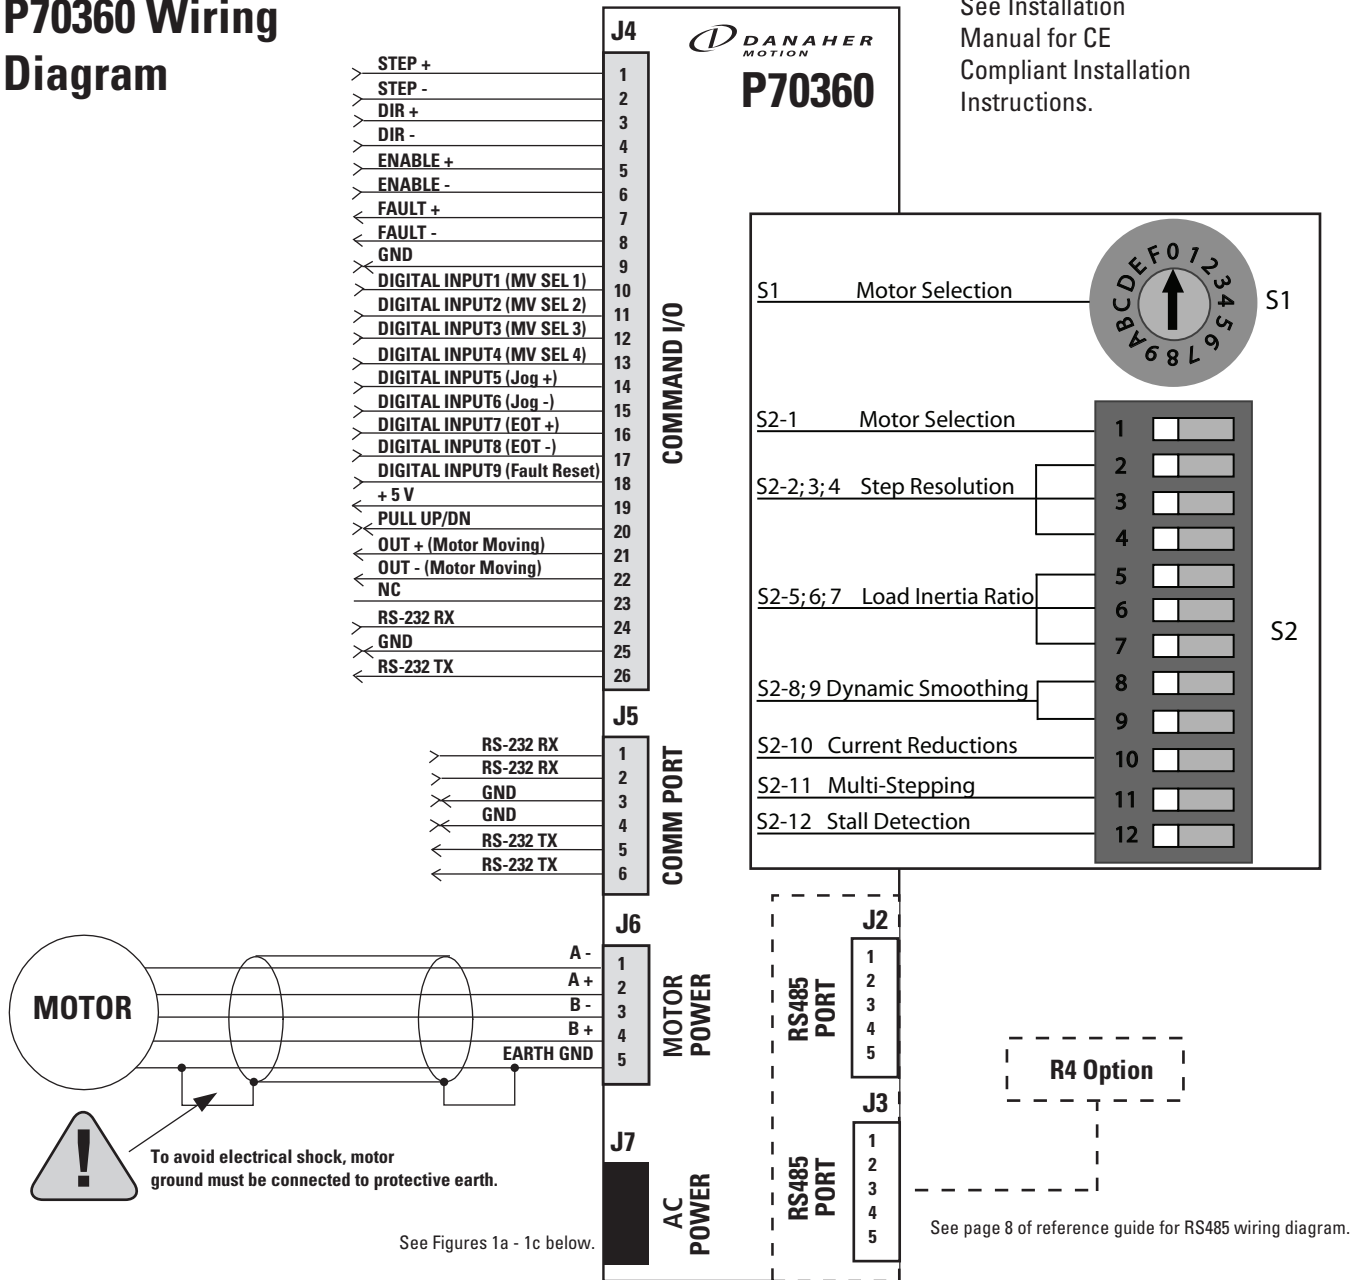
P70360 Wiring Diagram

See Installation Manual for CE Compliant Installation Instructions.

J4

DANAHER MOTION
P70360

STEP +
STEP -
DIR +
DIR -
ENABLE +
ENABLE -
FAULT +
FAULT -
GND
DIGITAL INPUT1 (MV SEL 1)
DIGITAL INPUT2 (MV SEL 2)
DIGITAL INPUT3 (MV SEL 3)
DIGITAL INPUT4 (MV SEL 4)
DIGITAL INPUT5 (Jog +)
DIGITAL INPUT6 (Jog -)
DIGITAL INPUT7 (EOT +)
DIGITAL INPUT8 (EOT -)
DIGITAL INPUT9 (Fault Reset)
+ 5 V
PULL UP/DN
OUT + (Motor Moving)
OUT - (Motor Moving)
NC
RS-232 RX
GND
RS-232 TX

1 2 3 4 5 6 7 8 9 10 11 12 13 14 15 16 17 18 19 20 21 22 23 24 25 26

COMMAND I/O

S1 Motor Selection
0 1 2 3 4 5 6 7 8 9 A B C D E F
S1

S2-1 Motor Selection
S2-2; 3; 4 Step Resolution
S2-5; 6; 7 Load Inertia Ratio
S2-8; 9 Dynamic Smoothing
S2-10 Current Reductions
S2-11 Multi-Stepping
S2-12 Stall Detection

1 2 3 4 5 6 7 8 9 10 11 12
S2

J5
RS-232 RX
RS-232 RX
GND
GND
RS-232 TX
RS-232 TX
1 2 3 4 5 6
COMM PORT

J6
MOTOR
A -
A +
B -
B +
EARTH GND
1 2 3 4 5
MOTOR POWER

J2
RS485 PORT
1 2 3 4 5

R4 Option

J3
RS485 PORT
1 2 3 4 5

J7
AC POWER

To avoid electrical shock, motor ground must be connected to protective earth.

See Figures 1a - 1c below.

See page 8 of reference guide for RS485 wiring diagram.